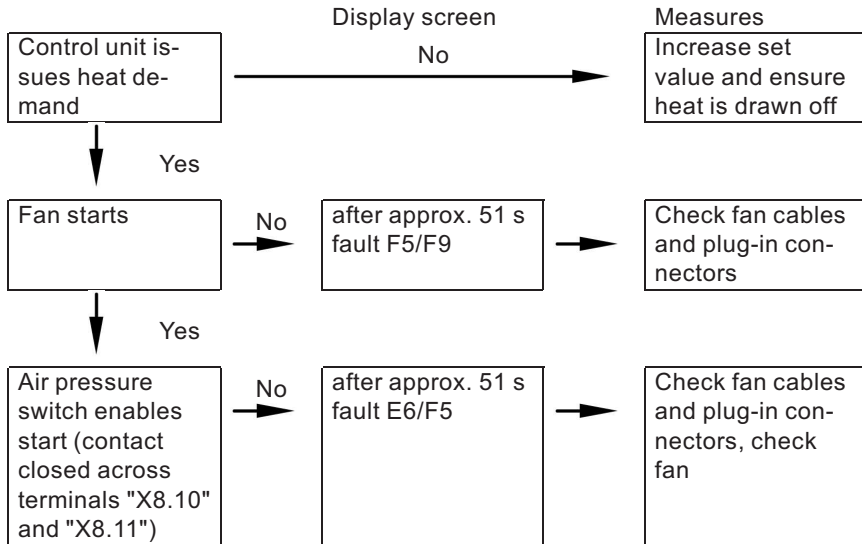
Display screen

Measures

Control unit issues heat demand

No

Increase set value and ensure heat is drawn off

Yes

Fan starts

No

after approx. 51 s fault F5/F9

Check fan cables and plug-in connectors

Yes

Air pressure switch enables start (contact closed across terminals "X8.10" and "X8.11")

No

after approx. 51 s fault E6/F5

Check fan cables and plug-in connectors, check fan